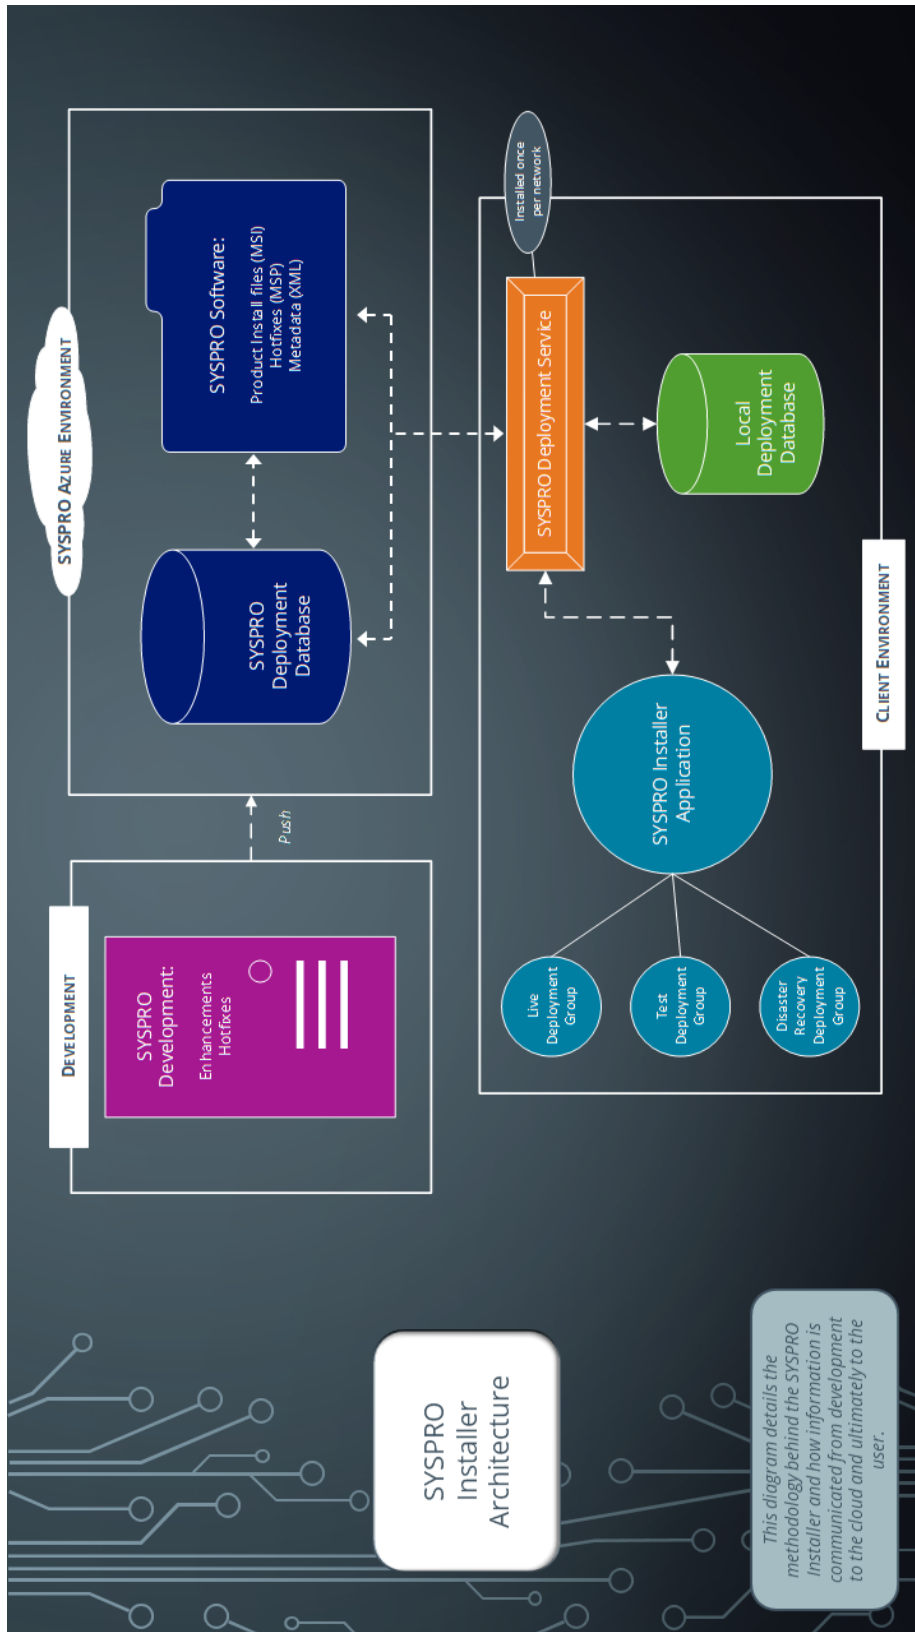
SYSPRO Installer Architecture

This diagram details the methodology behind the SYSPRO Installer and how information is communicated from development to the cloud and ultimately to the user.

DEVELOPMENT

SYSPRO Development:
Enhancements
Hotfixes

Push

SYSPRO AZURE ENVIRONMENT

SYSPRO Software:
Product Install files (MSI)
Hotfixes (MSP)
Metadata (XML)

SYSPRO Deployment Database

Installed once per network

SYSPRO Deployment Service

Local Deployment Database

SYSPRO Installer Application

Live Deployment Group

Test Deployment Group

Disaster Recovery Deployment Group

CLIENT ENVIRONMENT